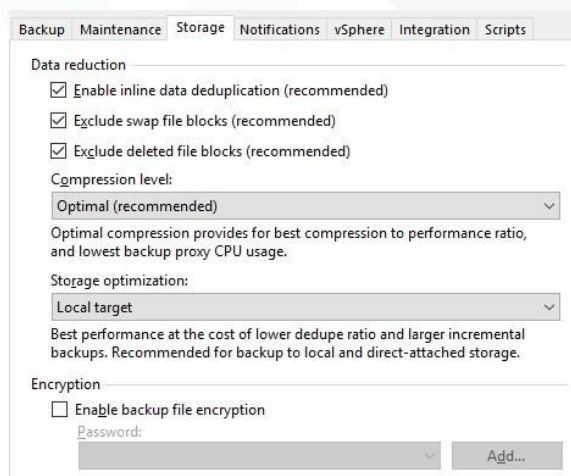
Backup Maintenance Storage Notifications vSphere Integration Scripts

Data reduction

☑ Enable inline data deduplication (recommended)

☑ Exclude swap file blocks (recommended)

☑ Exclude deleted file blocks (recommended)

Compression level:

Optimal (recommended)

Optimal compression provides for best compression to performance ratio, and lowest backup proxy CPU usage.

Storage optimization:

Local target

Best performance at the cost of lower dedupe ratio and larger incremental backups. Recommended for backup to local and direct-attached storage.

Encryption

☐ Enable backup file encryption

Password:

Add...